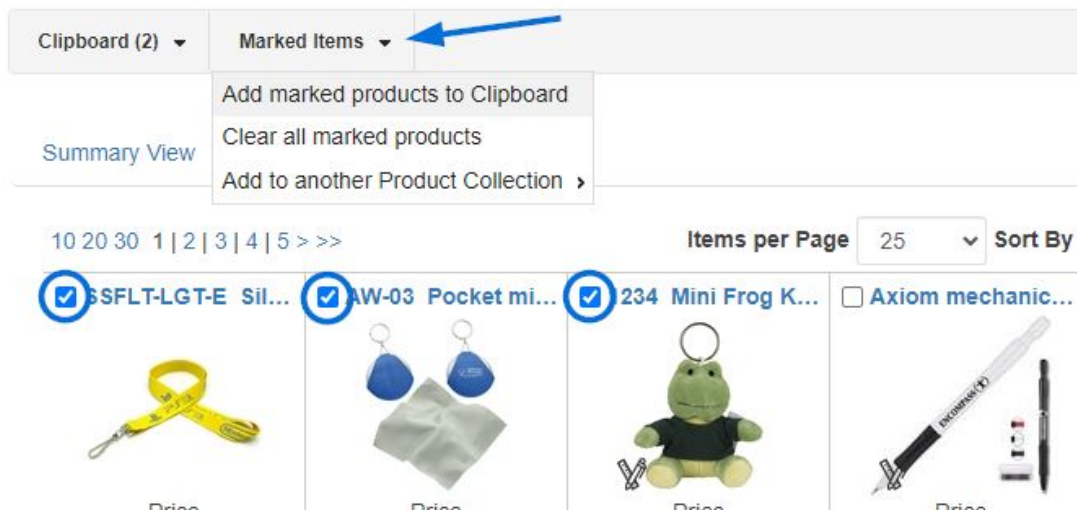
Clipboard (2) ▾   Marked Items ▾

Add marked products to Clipboard
Clear all marked products
Add to another Product Collection ›

Summary View

10 20 30 1 | 2 | 3 | 4 | 5 > >>

Items per Page 25 Sort By

SSFLT-LGT-E Sil...
AW-03 Pocket mi...
234 Mini Frog K...
Axiom mechanic...

ENCOMPASS

Price
Price
Price
Price